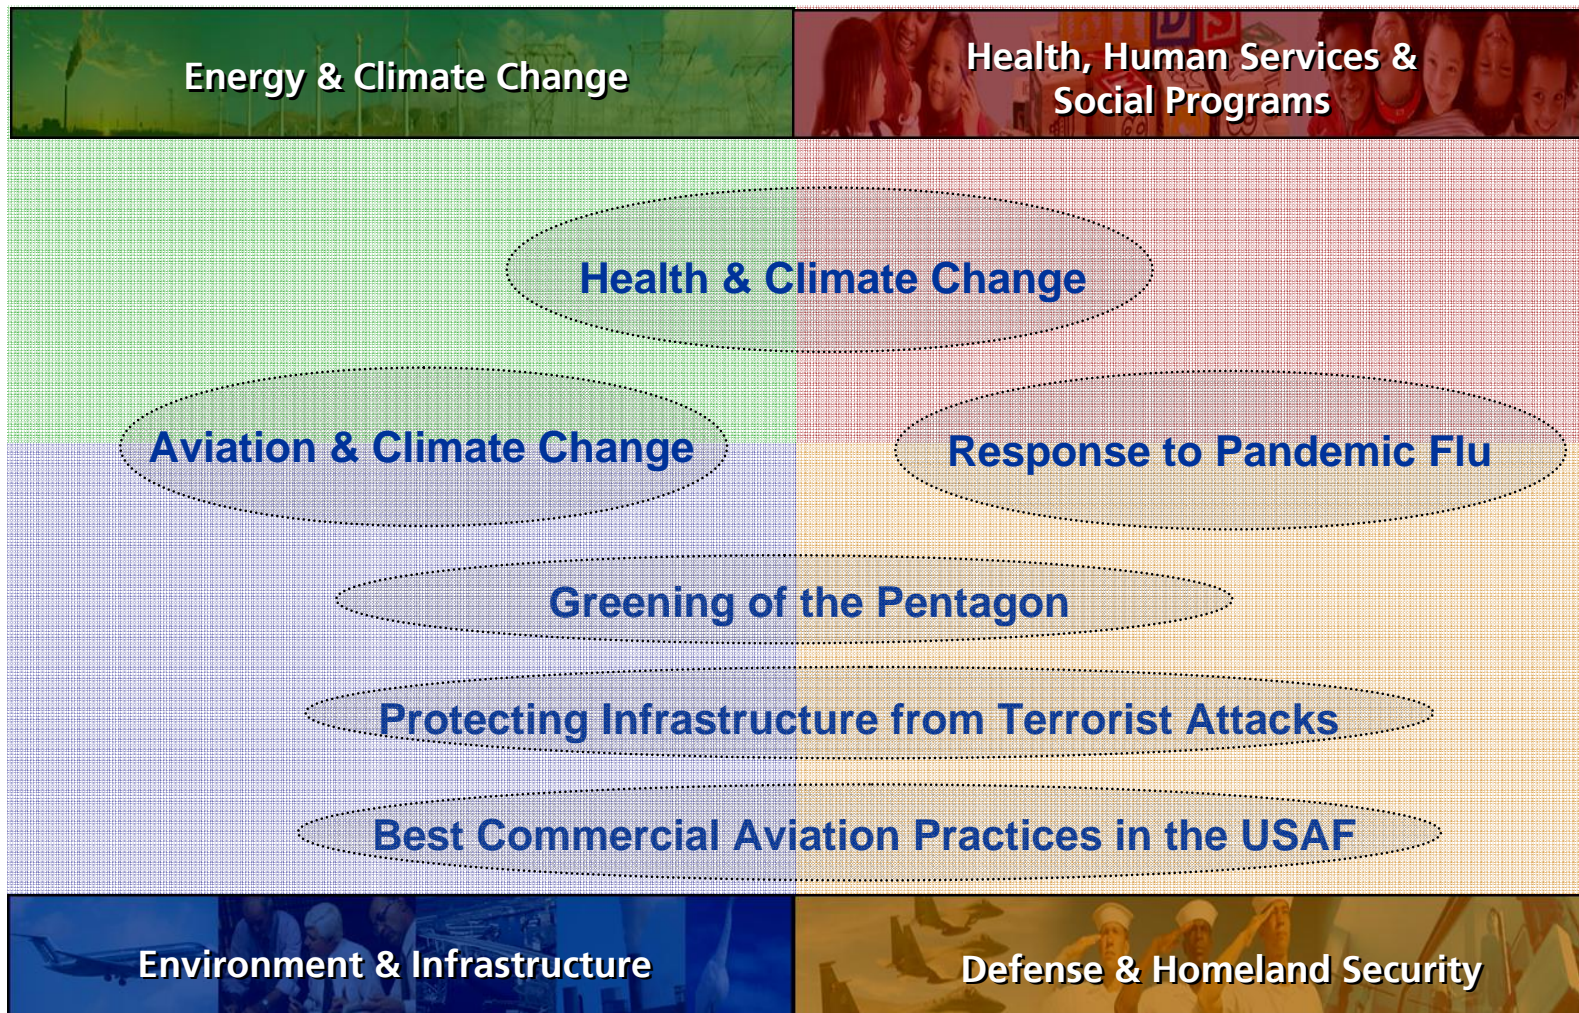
Energy & Climate Change

Health, Human Services & Social Programs

Health & Climate Change

Aviation & Climate Change

Response to Pandemic Flu

Greening of the Pentagon

Protecting Infrastructure from Terrorist Attacks

Best Commercial Aviation Practices in the USAF

Environment & Infrastructure

Defense & Homeland Security